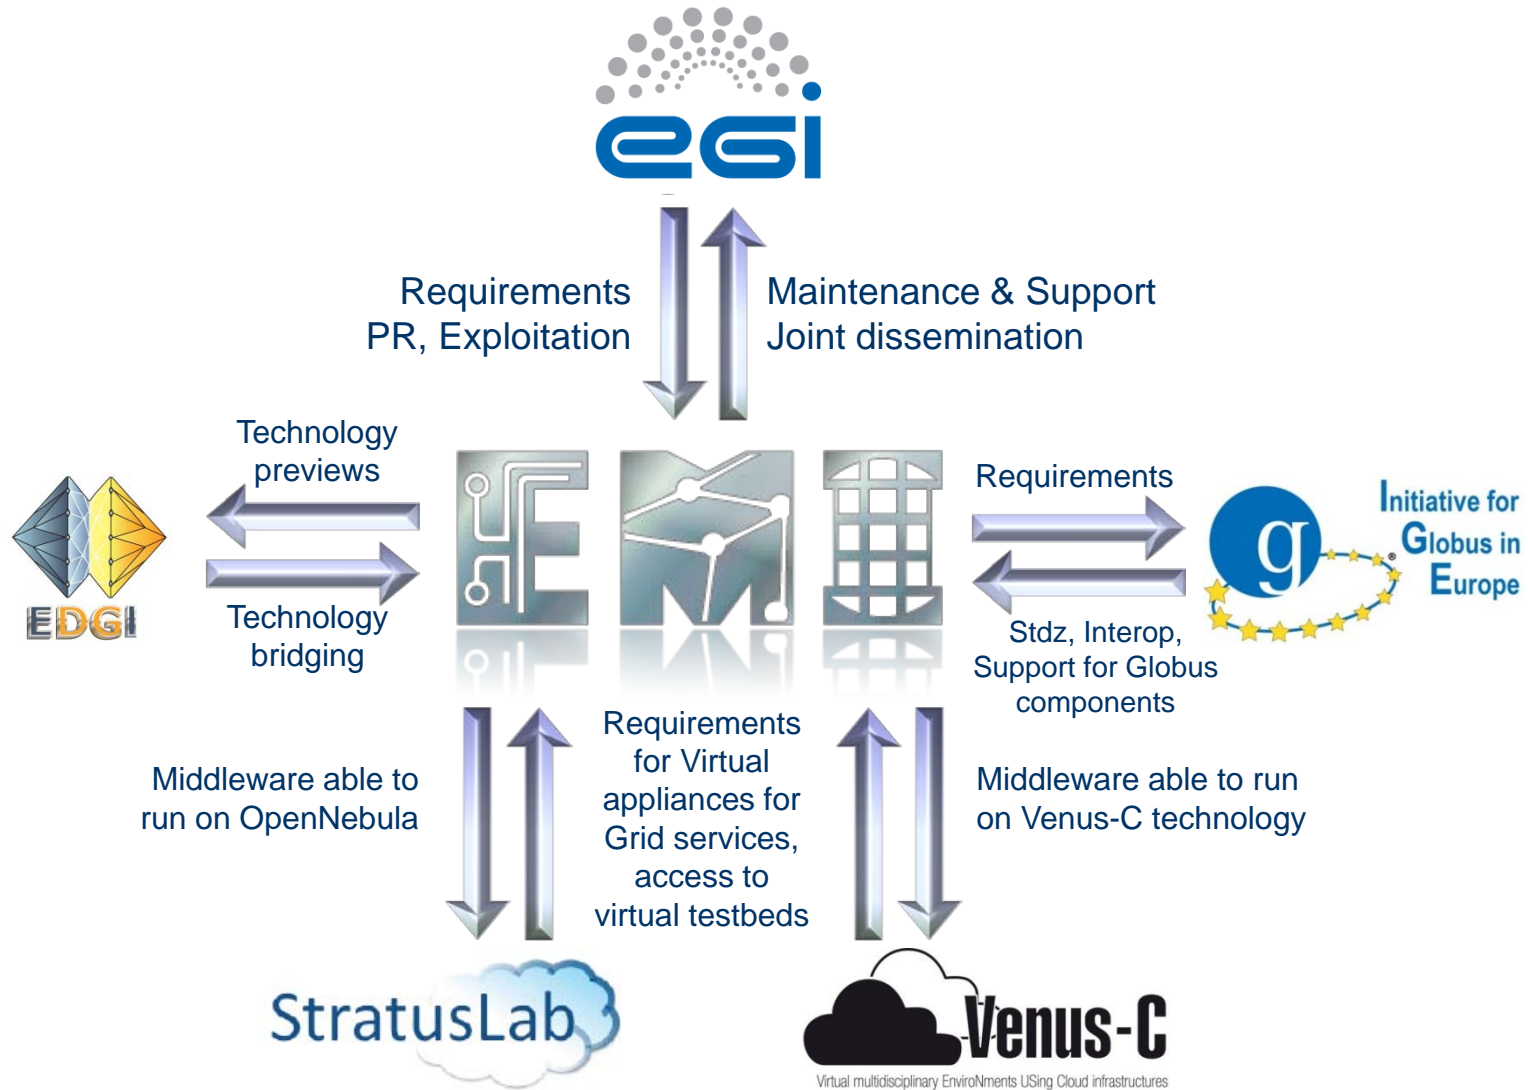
egi

Requirements
PR, Exploitation

Maintenance & Support
Joint dissemination

Technology previews

Technology bridging

EDGI

Requirements

Stdz, Interop, Support for Globus components

g

Initiative for Globus in Europe

Middleware able to run on OpenNebula

Requirements for Virtual appliances for Grid services, access to virtual testbeds

Middleware able to run on Venus-C technology

StratusLab

Venus-C

Virtual multidisciplinary EnviroNments USing Cloud infrastructures